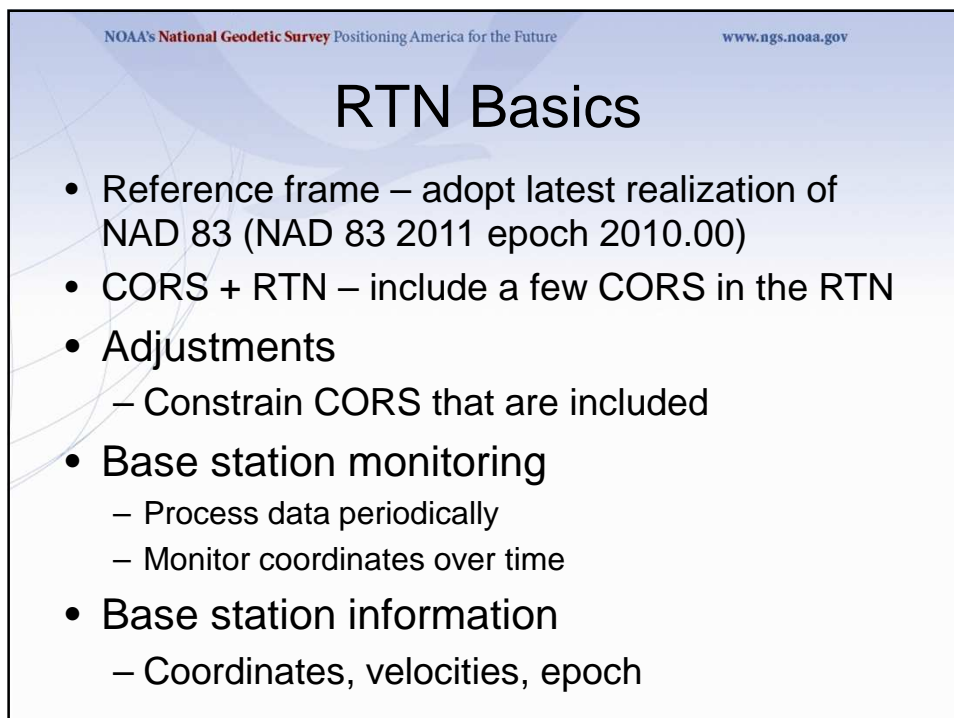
NOAA's National Geodetic Survey Positioning America for the Future

www.ngs.noaa.gov

RTN Basics

• Reference frame – adopt latest realization of NAD 83 (NAD 83 2011 epoch 2010.00)
• CORS + RTN – include a few CORS in the RTN
• Adjustments
– Constrain CORS that are included
• Base station monitoring
– Process data periodically
– Monitor coordinates over time
• Base station information
– Coordinates, velocities, epoch